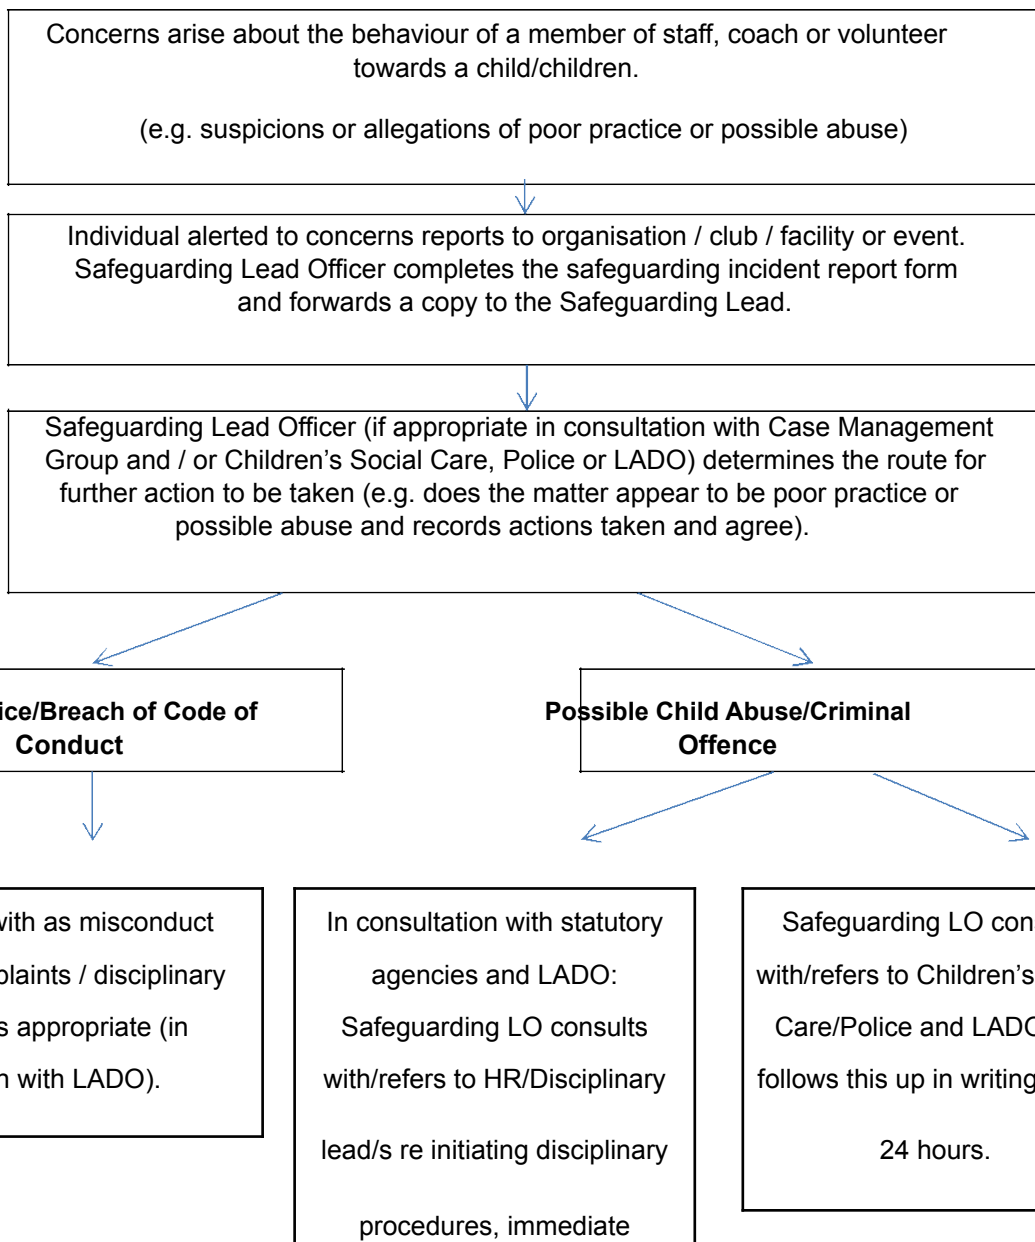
Concerns arise about the behaviour of a member of staff, coach or volunteer towards a child/children.

(e.g. suspicions or allegations of poor practice or possible abuse)

Individual alerted to concerns reports to organisation / club / facility or event. Safeguarding Lead Officer completes the safeguarding incident report form and forwards a copy to the Safeguarding Lead.

Safeguarding Lead Officer (if appropriate in consultation with Case Management Group and / or Children's Social Care, Police or LADO) determines the route for further action to be taken (e.g. does the matter appear to be poor practice or possible abuse and records actions taken and agree).

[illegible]ice/Breach of Code of Conduct

Possible Child Abuse/Criminal Offence

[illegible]with as misconduct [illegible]plaints / disciplinary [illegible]s appropriate (in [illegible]n with LADO).

In consultation with statutory agencies and LADO: Safeguarding LO consults with/refers to HR/Disciplinary lead/s re initiating disciplinary procedures, immediate

Safeguarding LO con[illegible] with/refers to Children's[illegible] Care/Police and LAD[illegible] follows this up in writing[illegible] 24 hours.